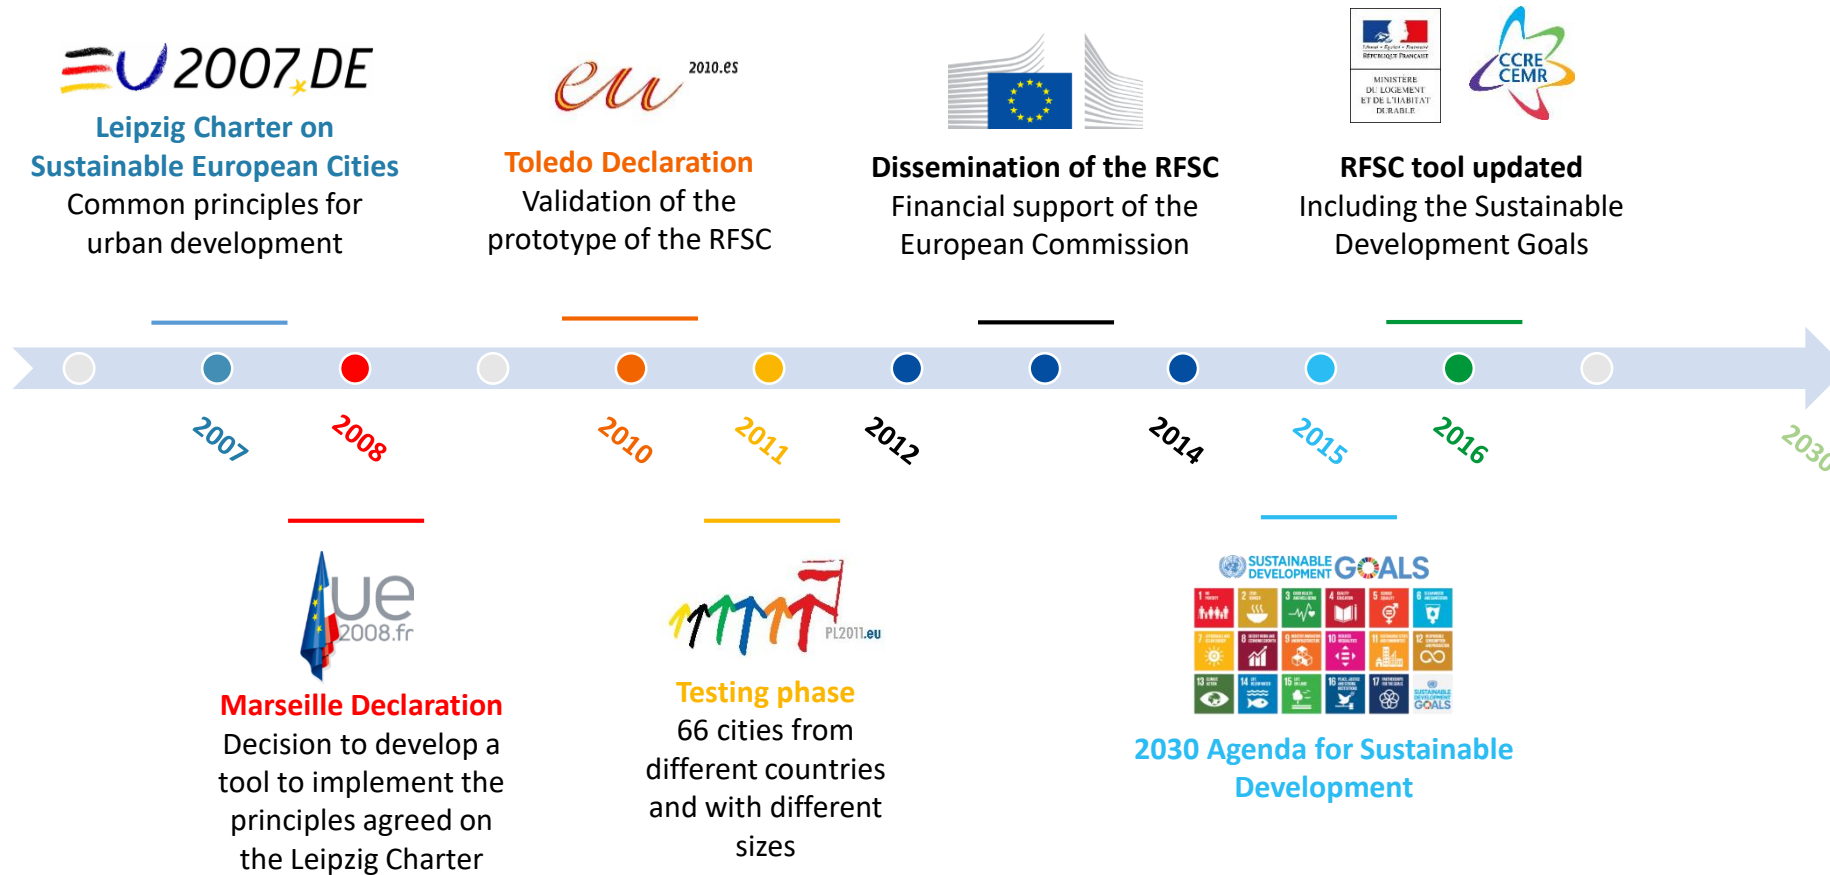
EU 2007.DE

Leipzig Charter on Sustainable European Cities
Common principles for urban development

eu 2010.es

Toledo Declaration
Validation of the prototype of the RFSC

Dissemination of the RFSC
Financial support of the European Commission

Liberté • Égalité • Fraternité
RÉPUBLIQUE FRANÇAISE
MINISTÈRE DU LOGEMENT ET DE L'HABITAT DURABLE

CCRE CEMR

RFSC tool updated
Including the Sustainable Development Goals

2007

2008

2010

2011

2012

2014

2015

2016

2030

ue 2008.fr

Marseille Declaration
Decision to develop a tool to implement the principles agreed on the Leipzig Charter

PL2011.eu

Testing phase
66 cities from different countries and with different sizes

SUSTAINABLE DEVELOPMENT GOALS

2030 Agenda for Sustainable Development